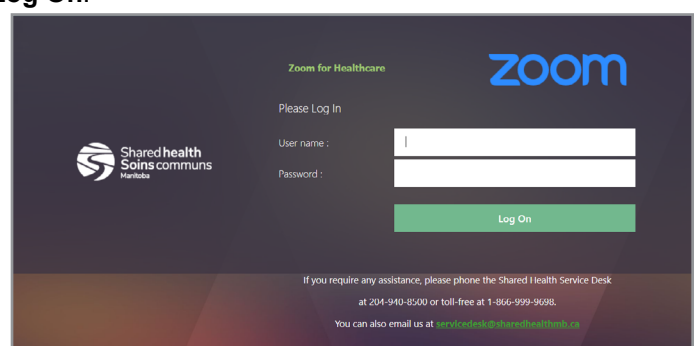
Log On:

Zoom for Healthcare

zoom

Please Log In

Shared health
Soins communs
Manitoba

User name :

Password :

Log On

If you require any assistance, please phone the Shared Health Service Desk at 204-940-8500 or toll-free at 1-866-999-9698.

You can also email us at servicedesk@sharedhealthmb.ca